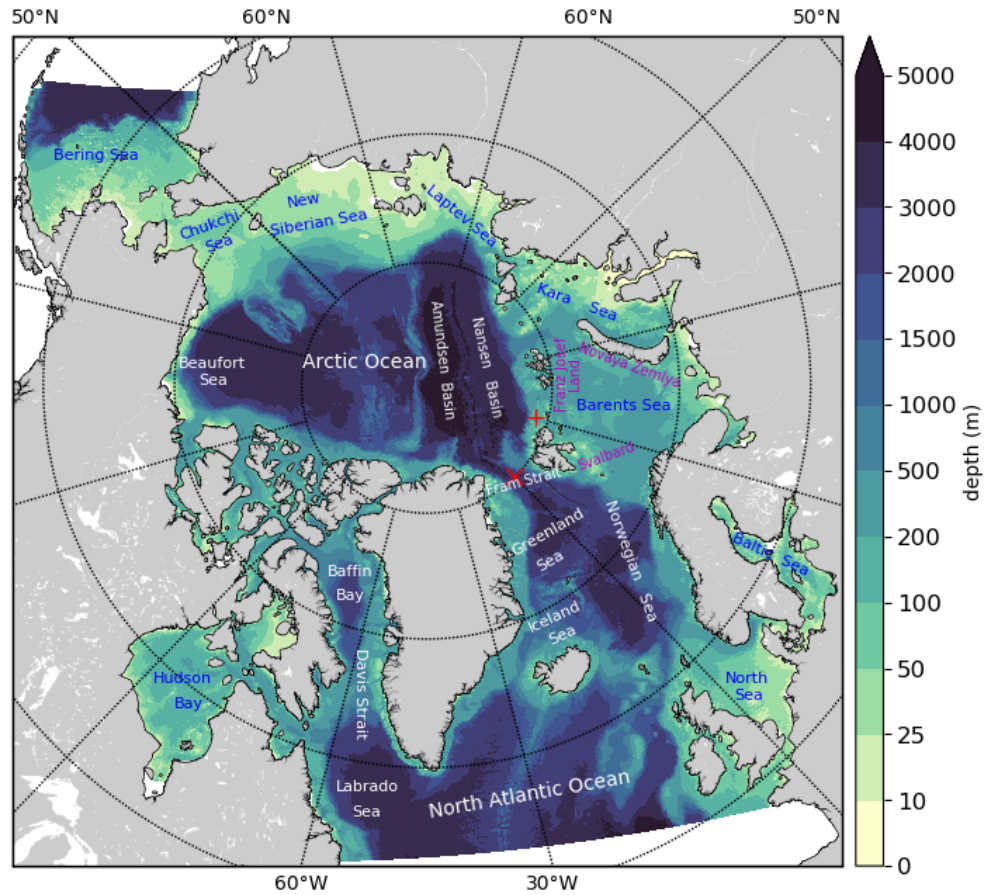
50°N
60°N
60°N
50°N

Bering Sea
Chukchi Sea
New Siberian Sea
Laptev Sea
Kara Sea
Franz Josef Land
Novaya Zemlya
Barents Sea
Svalbard
Beaufort Sea
Arctic Ocean
Amundsen Basin
Nansen Basin
Fram Strait
Greenland Sea
Norwegian Sea
Baltic Sea
Baffin Bay
Iceland Sea
Hudson Bay
Davis Strait
North Sea
Labrado Sea
North Atlantic Ocean

60°W
30°W

5000
4000
3000
2000
1500
1000
500
200
100
50
25
10
0
depth (m)